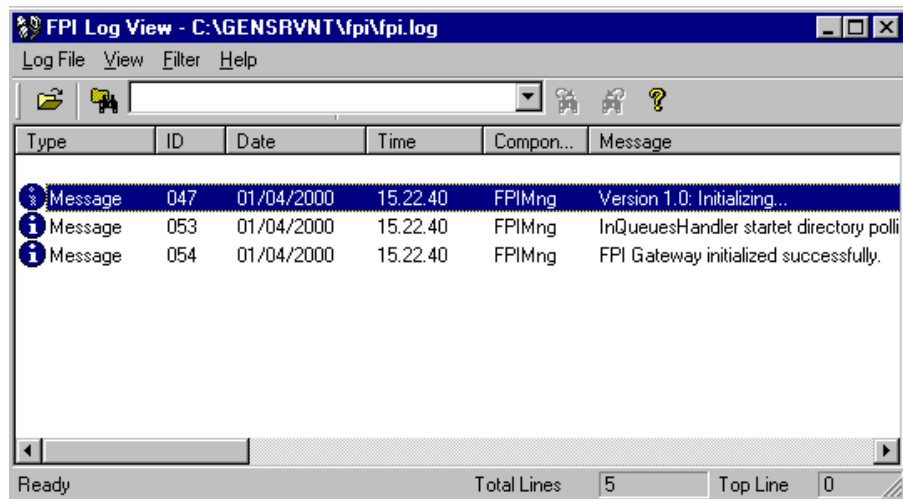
FPI Log View - C:\GENSRVNT\fpi\fpi.log

Log File View Filter Help

| Type | ID | Date | Time | Compon... | Message |
|---|---|---|---|---|---|
| Message | 047 | 01/04/2000 | 15.22.40 | FPIMng | Version 1.0: Initializing... |
| Message | 053 | 01/04/2000 | 15.22.40 | FPIMng | InQueuesHandler startet directory polli |
| Message | 054 | 01/04/2000 | 15.22.40 | FPIMng | FPI Gateway initialized successfully. |

Ready Total Lines 5 Top Line 0